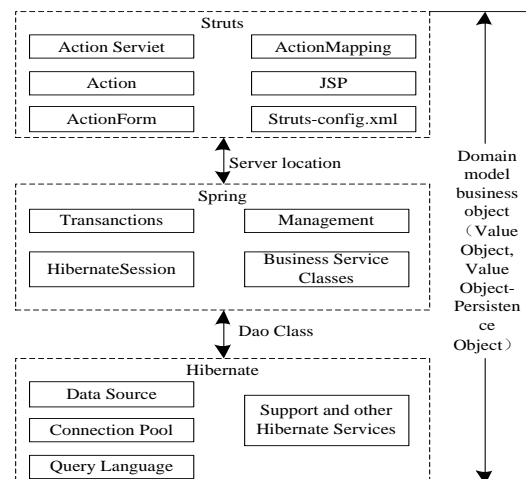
Struts

Action Serviet

ActionMapping

Action

JSP

ActionForm

Struts-config.xml

Server location

Spring

Transanctions

Management

HibernateSession

Business Service Classes

Dao Class

Hibernate

Data Source

Connection Pool

Query Language

Support and other Hibernate Services

Domain model business object （Value Object, Value Object-Persistence Object）